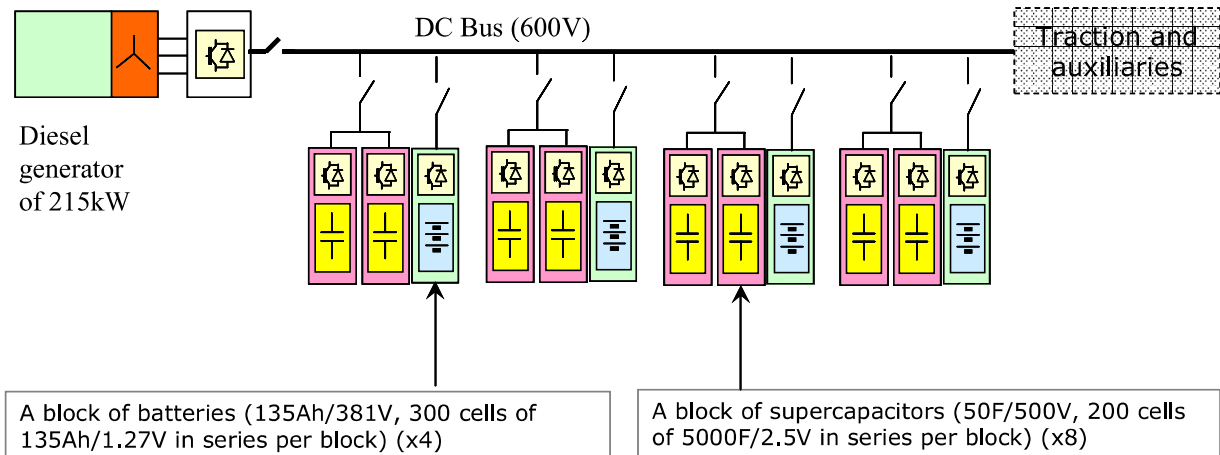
DC Bus (600V)

Traction and auxiliaries

Diesel generator of 215kW

A block of batteries (135Ah/381V, 300 cells of 135Ah/1.27V in series per block) (x4)

A block of supercapacitors (50F/500V, 200 cells of 5000F/2.5V in series per block) (x8)